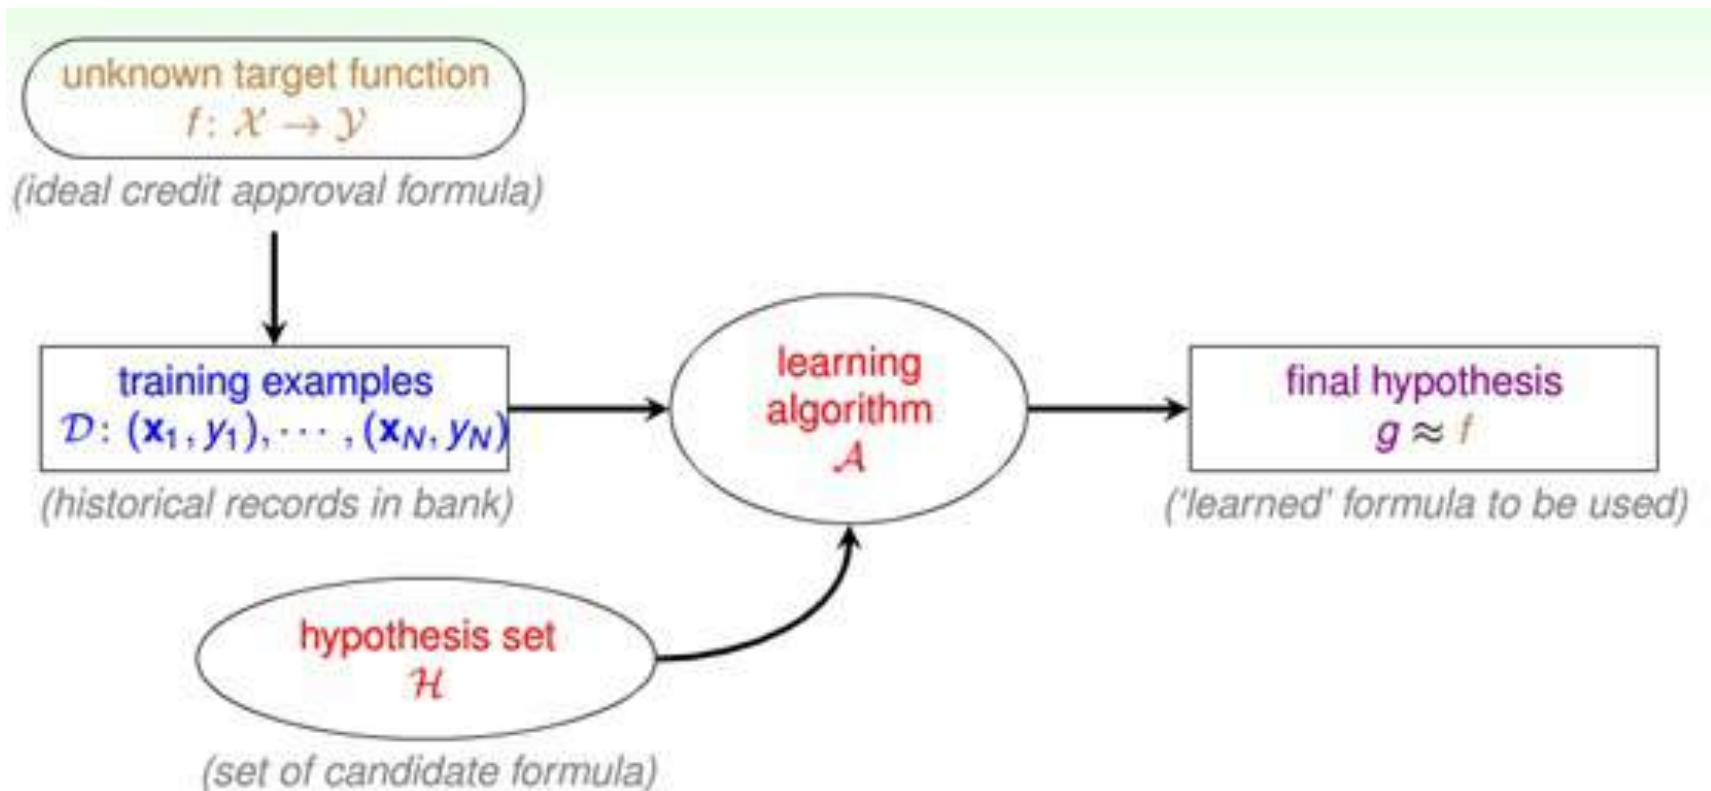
unknown target function
$f: \mathcal{X} \to \mathcal{Y}$
(ideal credit approval formula)

training examples
$\mathcal{D}: (\mathbf{x}_1, y_1), \cdots, (\mathbf{x}_N, y_N)$
(historical records in bank)

learning algorithm
$\mathcal{A}$

final hypothesis
$g \approx f$
('learned' formula to be used)

hypothesis set
$\mathcal{H}$
(set of candidate formula)